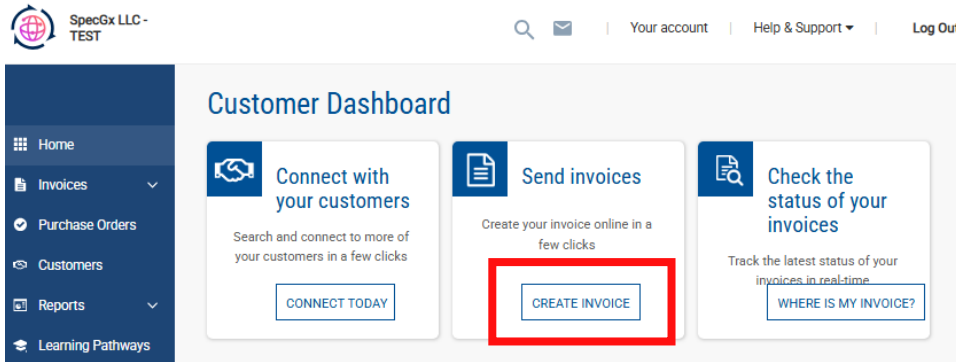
SpecGx LLC - TEST

Your account | Help & Support ▾ | Log Out

Home
Invoices
Purchase Orders
Customers
Reports
Learning Pathways

Customer Dashboard

Connect with your customers

Search and connect to more of your customers in a few clicks

CONNECT TODAY

Send invoices

Create your invoice online in a few clicks

CREATE INVOICE

Check the status of your invoices

Track the latest status of your invoices in real-time

WHERE IS MY INVOICE?